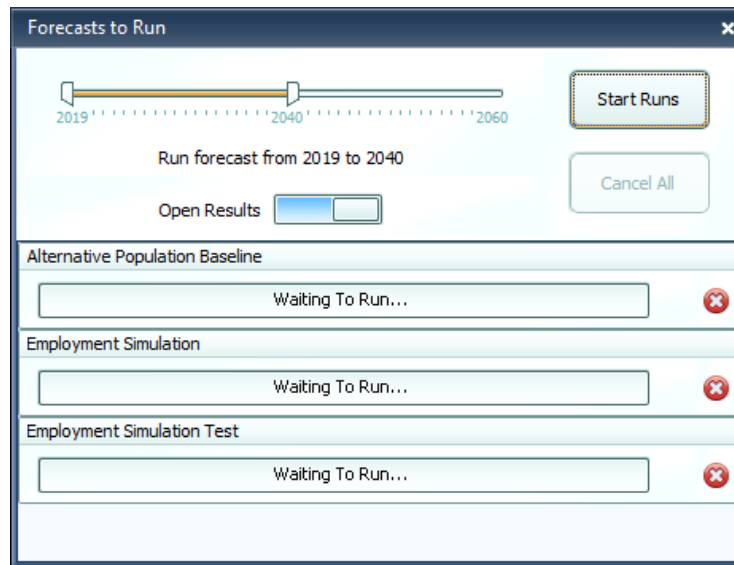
Forecasts to Run

2019 2040 2060

Start Runs

Run forecast from 2019 to 2040

Cancel All

Open Results

Alternative Population Baseline

Waiting To Run...

Employment Simulation

Waiting To Run...

Employment Simulation Test

Waiting To Run...